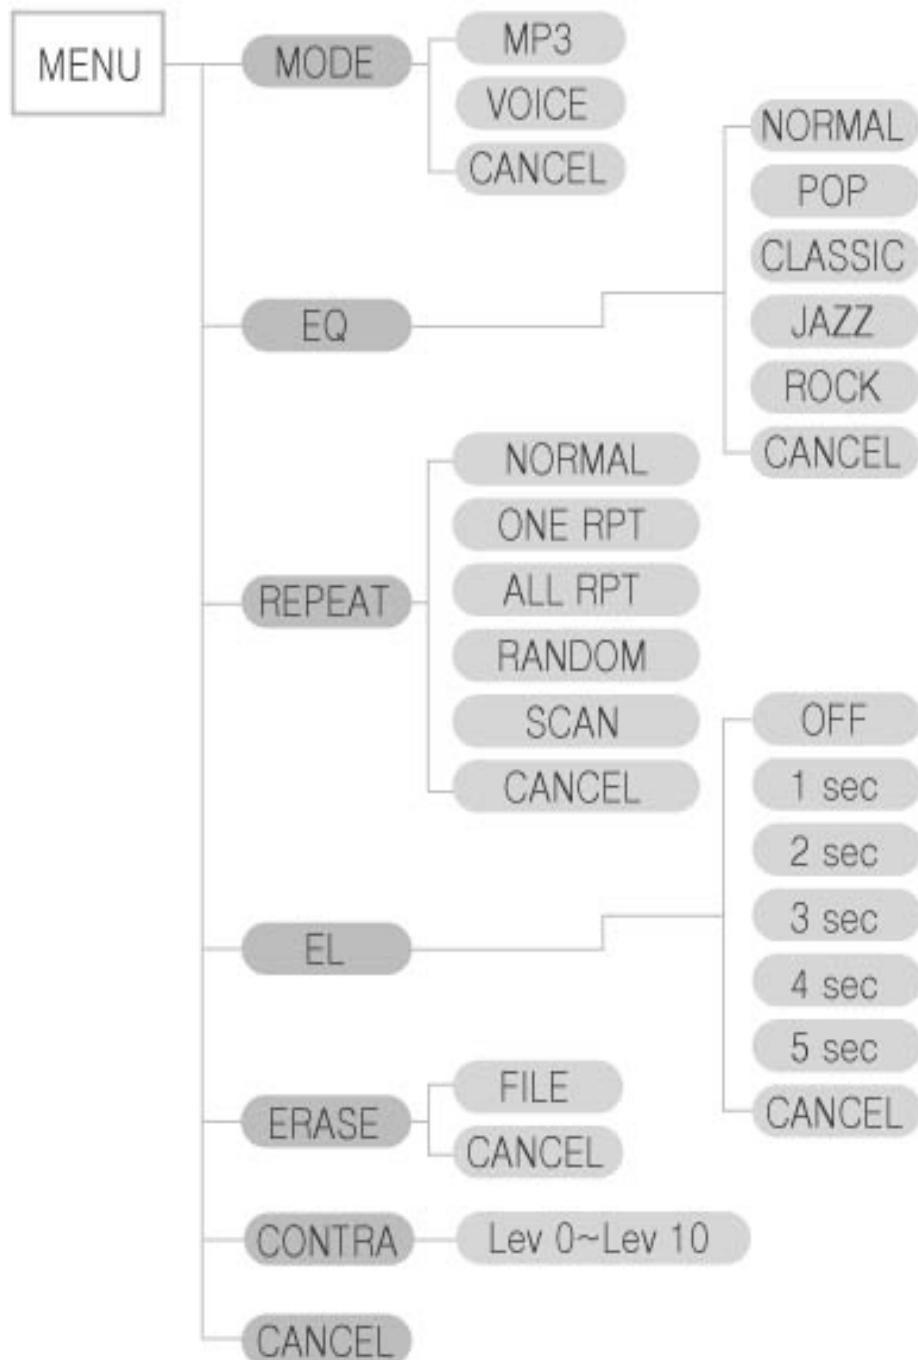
MENU

MODE
MP3
VOICE
CANCEL

EQ
NORMAL
POP
CLASSIC
JAZZ
ROCK
CANCEL

REPEAT
NORMAL
ONE RPT
ALL RPT
RANDOM
SCAN
CANCEL

EL
OFF
1 sec
2 sec
3 sec
4 sec
5 sec
CANCEL

ERASE
FILE
CANCEL

CONTRA
Lev 0~Lev 10

CANCEL